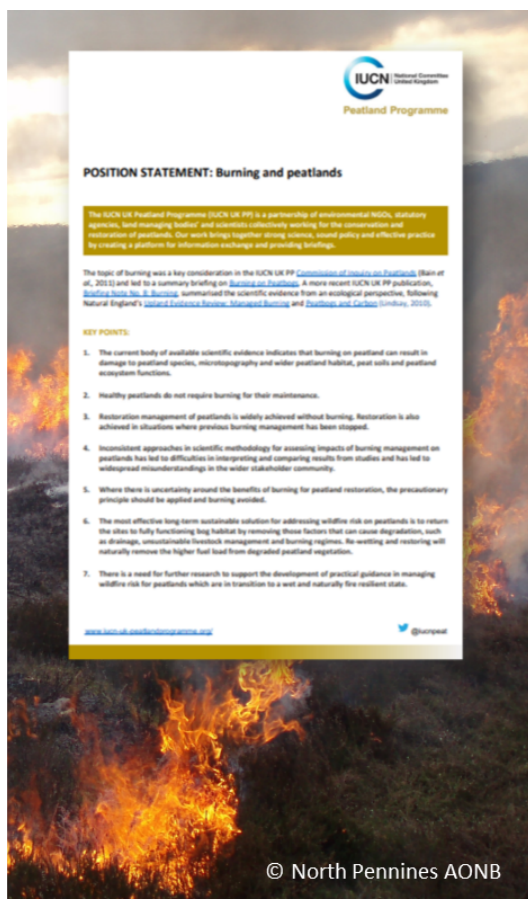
IUCN National Committee United Kingdom

Peatland Programme

POSITION STATEMENT: Burning and peatlands

The IUCN UK Peatland Programme (IUCN UK PP) is a partnership of environmental NGOs, statutory agencies, land managing bodies' and scientists collectively working for the conservation and restoration of peatlands. Our work brings together strong science, sound policy and effective practice by creating a platform for information exchange and providing briefings.

The topic of burning was a key consideration in the IUCN UK PP Commission of Inquiry on Peatlands (Bain et al., 2011) and led to a summary briefing on Burning on Peatlands. A more recent IUCN UK PP publication, Briefing Note No. 8: Burning, summarised the scientific evidence from an ecological perspective, following Natural England's Upland Evidence Review: Managed Burning and Peatlands and Carbon (Lindsay, 2010).

KEY POINTS:

1. The current body of available scientific evidence indicates that burning on peatland can result in damage to peatland species, microtopography and wider peatland habitat, peat soils and peatland ecosystem functions.

2. Healthy peatlands do not require burning for their maintenance.

3. Restoration management of peatlands is widely achieved without burning. Restoration is also achieved in situations where previous burning management has been stopped.

4. Inconsistent approaches in scientific methodology for assessing impacts of burning management on peatlands has led to difficulties in interpreting and comparing results from studies and has led to widespread misunderstandings in the wider stakeholder community.

5. Where there is uncertainty around the benefits of burning for peatland restoration, the precautionary principle should be applied and burning avoided.

6. The most effective long-term sustainable solution for addressing wildfire risk on peatlands is to return the sites to fully functioning bog habitat by removing those factors that can cause degradation, such as drainage, unsustainable livestock management and burning regimes. Re-wetting and restoring will naturally remove the higher fuel load from degraded peatland vegetation.

7. There is a need for further research to support the development of practical guidance in managing wildfire risk for peatlands which are in transition to a wet and naturally fire resilient state.

www.iucn-uk-peatlandprogramme.org/

@iucnpeat

© North Pennines AONB